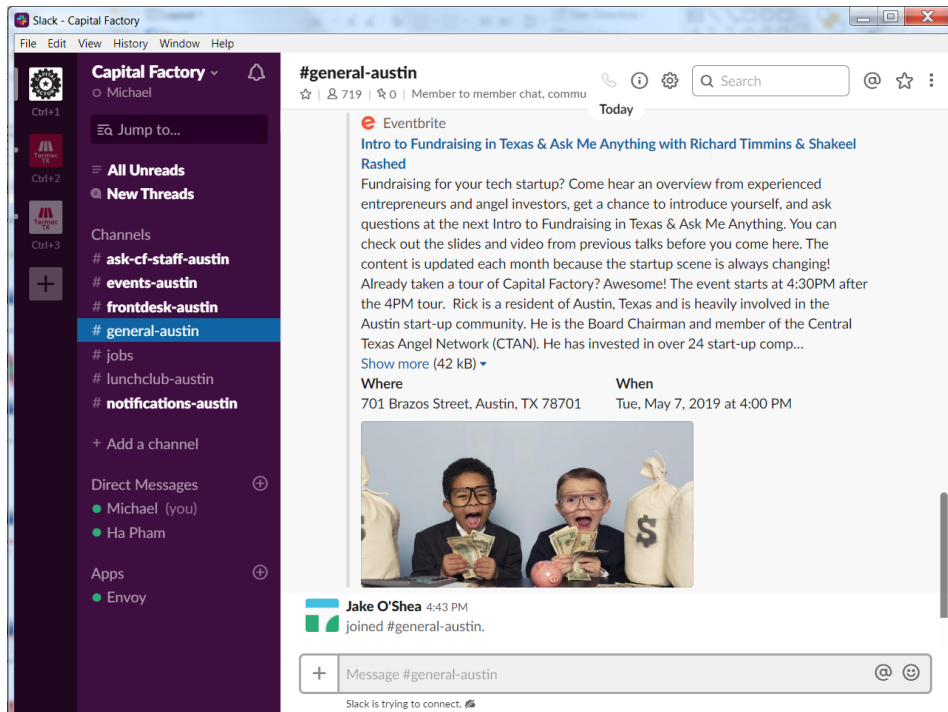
Slack - Capital Factory

File Edit View History Window Help

Ctrl+1

Tarmac TX
Ctrl+2

Tarmac TX
Ctrl+3

Capital Factory
Michael

Jump to...

All Unreads
New Threads

Channels
# ask-cf-staff-austin
# events-austin
# frontdesk-austin
# general-austin
# jobs
# lunchclub-austin
# notifications-austin

+ Add a channel

Direct Messages
Michael (you)
Ha Pham

Apps
Envoy

#general-austin
719 | 0 | Member to member chat, commu

Search

Today

Eventbrite
Intro to Fundraising in Texas & Ask Me Anything with Richard Timmins & Shakeel Rashed
Fundraising for your tech startup? Come hear an overview from experienced entrepreneurs and angel investors, get a chance to introduce yourself, and ask questions at the next Intro to Fundraising in Texas & Ask Me Anything. You can check out the slides and video from previous talks before you come here. The content is updated each month because the startup scene is always changing! Already taken a tour of Capital Factory? Awesome! The event starts at 4:30PM after the 4PM tour. Rick is a resident of Austin, Texas and is heavily involved in the Austin start-up community. He is the Board Chairman and member of the Central Texas Angel Network (CTAN). He has invested in over 24 start-up comp...
Show more (42 kB)

| Where | When |
|---|---|
| 701 Brazos Street, Austin, TX 78701 | Tue, May 7, 2019 at 4:00 PM |

Jake O'Shea 4:43 PM
joined #general-austin.

Message #general-austin

Slack is trying to connect.